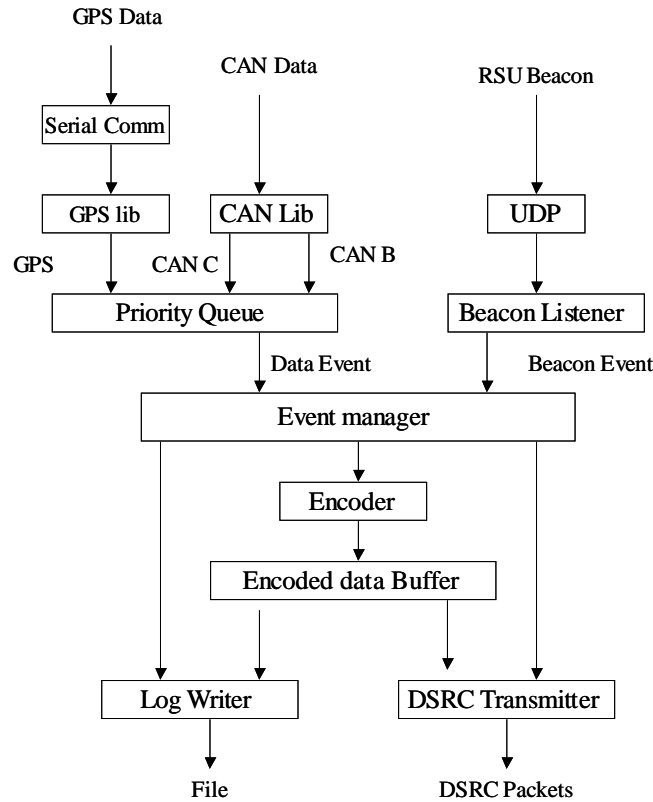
GPS Data

Serial Comm

CAN Data

RSU Beacon

GPS lib

CAN Lib

UDP

GPS

CAN C

CAN B

Priority Queue

Beacon Listener

Data Event

Beacon Event

Event manager

Encoder

Encoded data Buffer

Log Writer

DSRC Transmitter

File

DSRC Packets